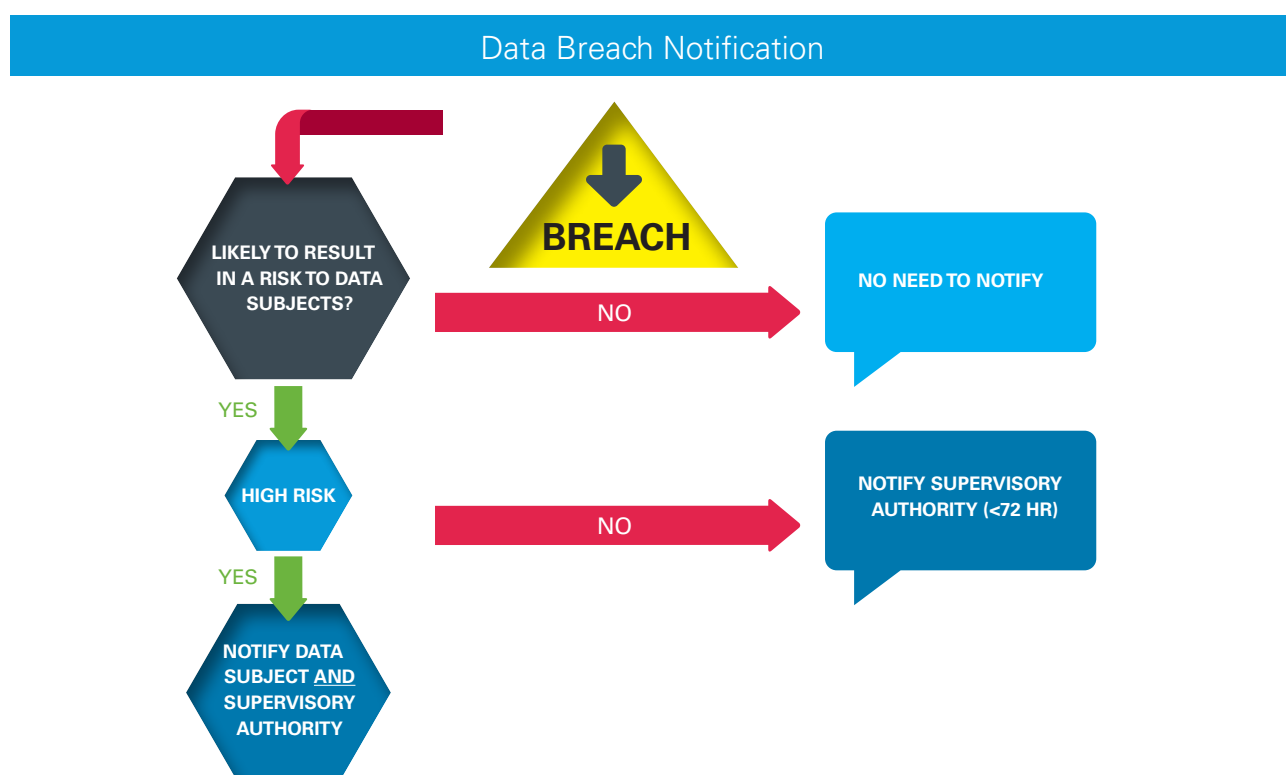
Data Breach Notification

BREACH

LIKELY TO RESULT IN A RISK TO DATA SUBJECTS?

NO

NO NEED TO NOTIFY

YES

HIGH RISK

NO

NOTIFY SUPERVISORY AUTHORITY (<72 HR)

YES

NOTIFY DATA SUBJECT AND SUPERVISORY AUTHORITY